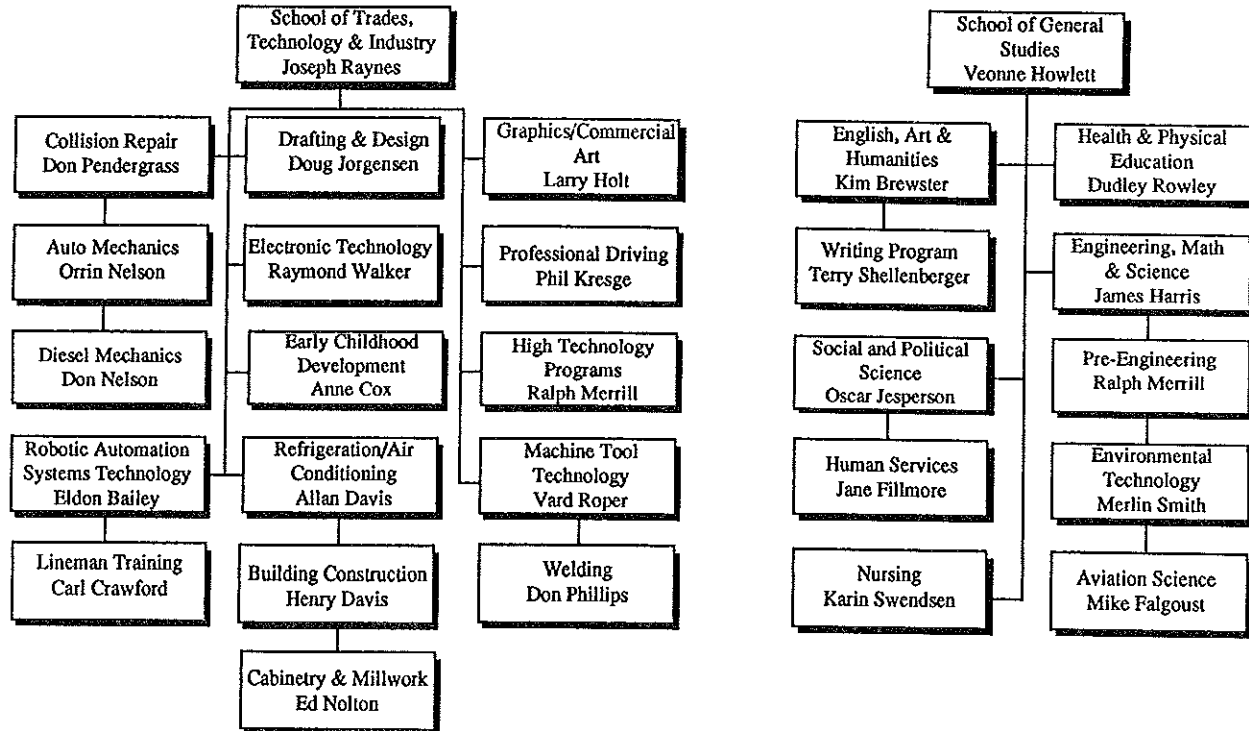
School of Trades, Technology & Industry
Joseph Raynes

Collision Repair
Don Pendergrass

Auto Mechanics
Orrin Nelson

Diesel Mechanics
Don Nelson

Robotic Automation Systems Technology
Eldon Bailey

Lineman Training
Carl Crawford

Drafting & Design
Doug Jorgensen

Electronic Technology
Raymond Walker

Early Childhood Development
Anne Cox

Refrigeration/Air Conditioning
Allan Davis

Building Construction
Henry Davis

Cabinetry & Millwork
Ed Nolton

Graphics/Commercial Art
Larry Holt

Professional Driving
Phil Kresge

High Technology Programs
Ralph Merrill

Machine Tool Technology
Vard Roper

Welding
Don Phillips

School of General Studies
Veonne Howlett

English, Art & Humanities
Kim Brewster

Writing Program
Terry Shellenberger

Social and Political Science
Oscar Jesperson

Human Services
Jane Fillmore

Nursing
Karin Swendsen

Health & Physical Education
Dudley Rowley

Engineering, Math & Science
James Harris

Pre-Engineering
Ralph Merrill

Environmental Technology
Merlin Smith

Aviation Science
Mike Falgoust